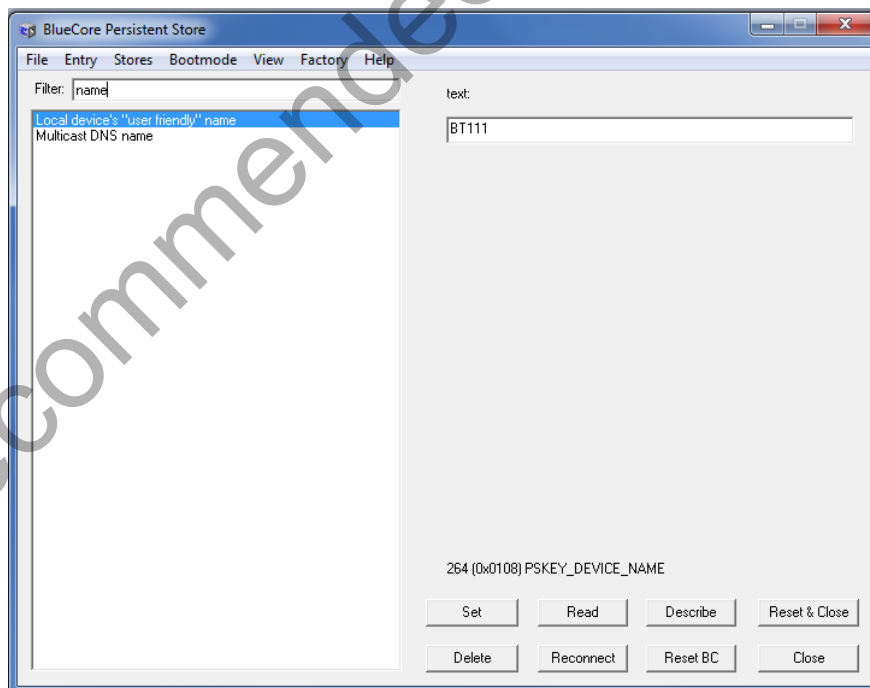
BlueCore Persistent Store

File Entry Stores Bootmode View Factory Help

Filter: name

Local device's "user friendly" name
Multicast DNS name

text:

BT111

264 (0x0108) PSKEY_DEVICE_NAME

Set | Read | Describe | Reset & Close

Delete | Reconnect | Reset BC | Close

commende